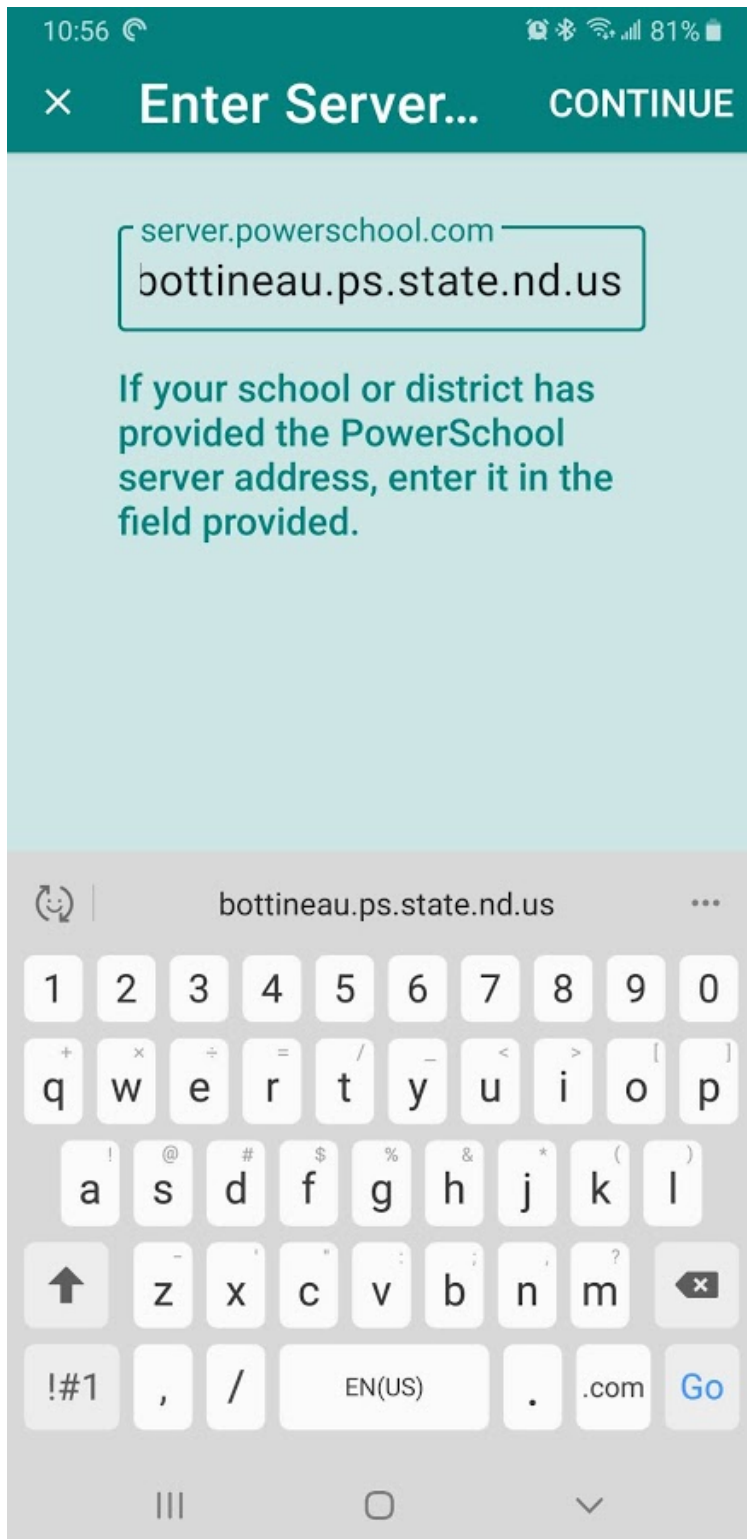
10:56 81%

× Enter Server... CONTINUE

server.powerschool.com
bottineau.ps.state.nd.us

If your school or district has provided the PowerSchool server address, enter it in the field provided.

bottineau.ps.state.nd.us ...

1 2 3 4 5 6 7 8 9 0

+ × ÷ = / _ < > [ ]
q w e r t y u i o p

! @ # $ % & * ( )
a s d f g h j k l

- ' " : ; , ?
z x c v b n m

!#1 , / EN(US) . .com Go